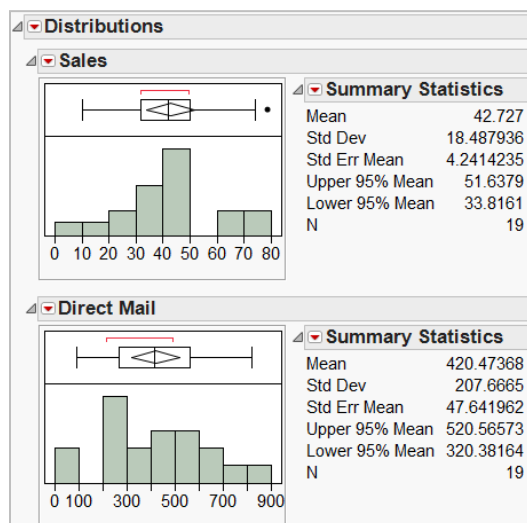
Distributions

Sales

0 10 20 30 40 50 60 70 80

Summary Statistics

| | |
|---|---|
| Mean | 42.727 |
| Std Dev | 18.487936 |
| Std Err Mean | 4.2414235 |
| Upper 95% Mean | 51.6379 |
| Lower 95% Mean | 33.8161 |
| N | 19 |

Direct Mail

0 100 300 500 700 900

Summary Statistics

| | |
|---|---|
| Mean | 420.47368 |
| Std Dev | 207.6665 |
| Std Err Mean | 47.641962 |
| Upper 95% Mean | 520.56573 |
| Lower 95% Mean | 320.38164 |
| N | 19 |